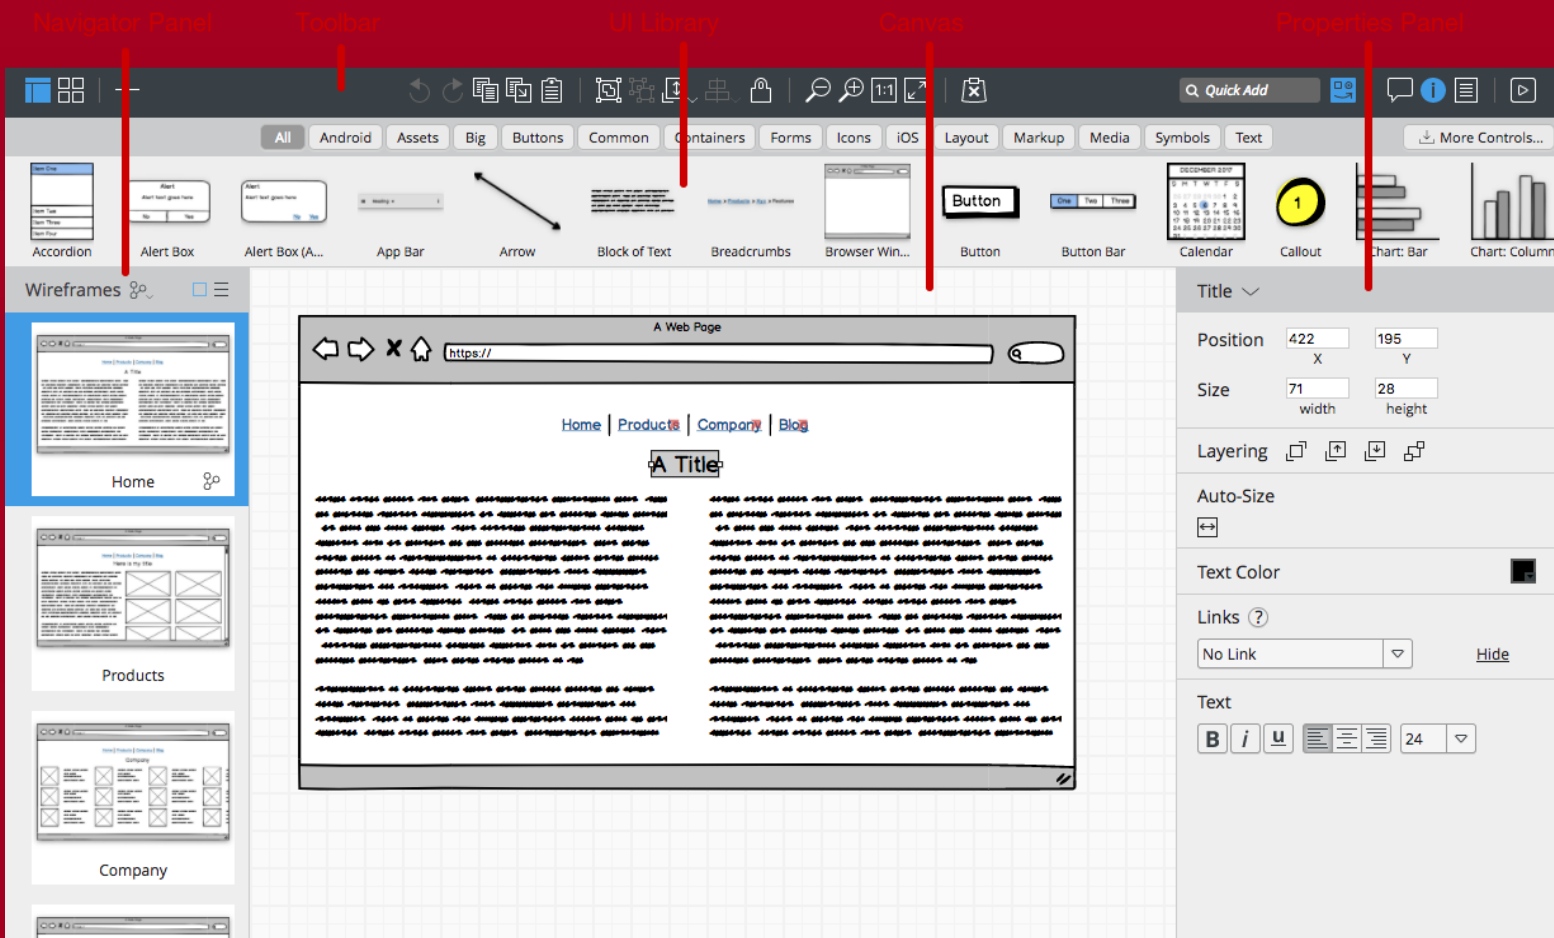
Navigator Panel Toolbar UI Library Canvas Properties Panel

Quick Add

All Android Assets Big Buttons Common Containers Forms Icons iOS Layout Markup Media Symbols Text More Controls...

Accordion Alert Box Alert Box (A... App Bar Arrow Block of Text Breadcrumbs Browser Win... Button Button Bar Calendar Callout Chart: Bar Chart: Column

Button

1

Wireframes

Home

Products

Company

A Web Page

https://

Home | Products | Company | Blog

A Title

Title

Position 422 X 195 Y

Size 71 width 28 height

Layering

Auto-Size

Text Color

Links ?

No Link

Hide

Text

B i u

24